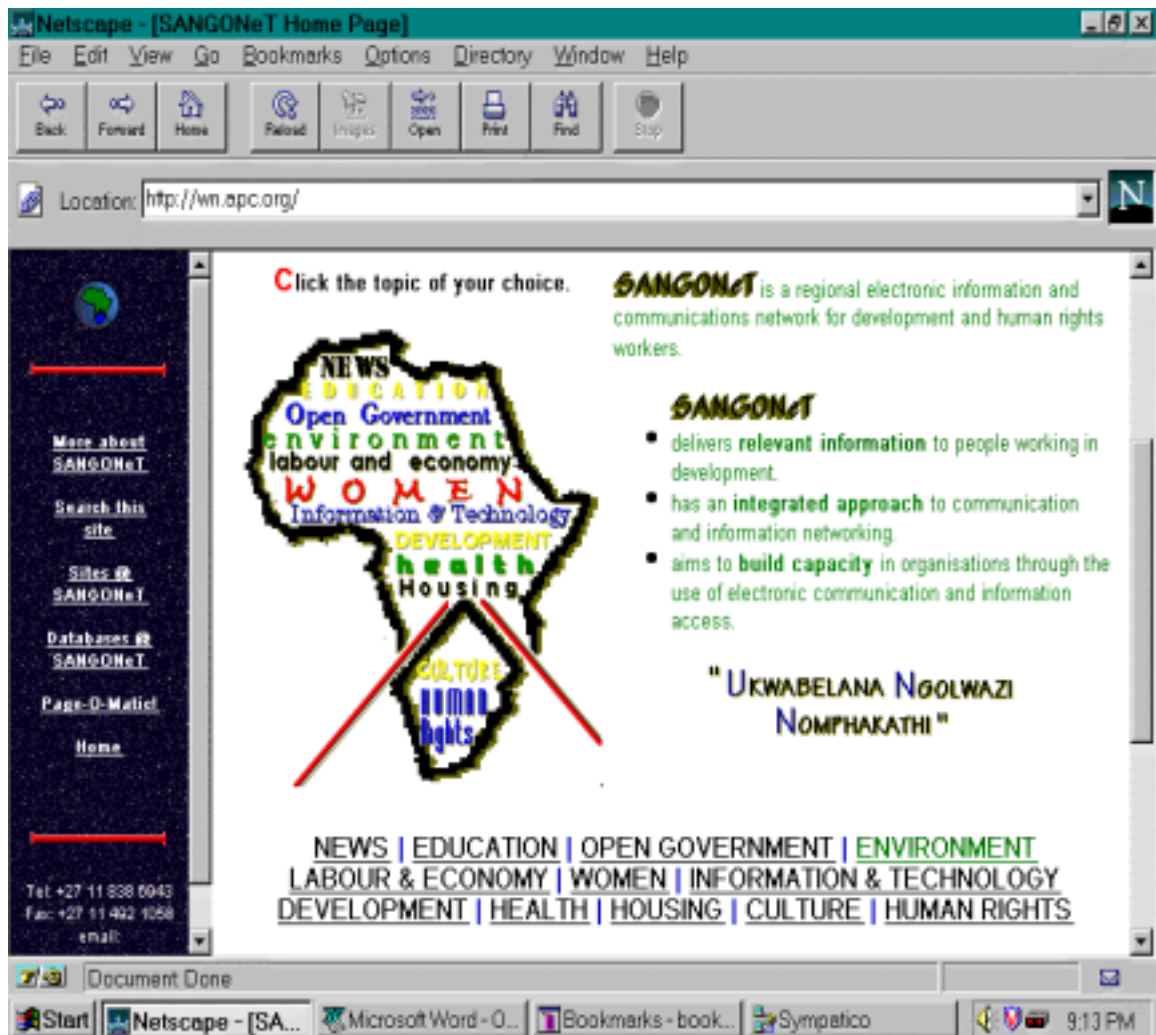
Netscape - [SANGONeT Home Page]

File Edit View Go Bookmarks Options Directory Window Help

Back Forward Home Reload Images Open Print Find Stop

Location: http://wn.apc.org/

N

More about SANGONeT

Search this site

Sites @ SANGONeT

Databases @ SANGONeT

Page-O-Matic!

Home

Tel: +27 11 838 5943
Fax: +27 11 492 1058
email:

Click the topic of your choice.

NEWS
EDUCATION
Open Government
environment
labour and economy
WOMEN
Information & Technology
DEVELOPMENT
health
Housing
CULTURE
HUMAN
Rights

SANGONeT is a regional electronic information and communications network for development and human rights workers.

SANGONeT

- delivers relevant information to people working in development.
- has an integrated approach to communication and information networking.
- aims to build capacity in organisations through the use of electronic communication and information access.

" UKWABELANA NGOLWAZI NOMPHAKATHI "

NEWS | EDUCATION | OPEN GOVERNMENT | ENVIRONMENT
LABOUR & ECONOMY | WOMEN | INFORMATION & TECHNOLOGY
DEVELOPMENT | HEALTH | HOUSING | CULTURE | HUMAN RIGHTS

Document Done

Start | Netscape - [SA... | Microsoft Word - O... | Bookmarks - book... | Sympatico | 9:13 PM